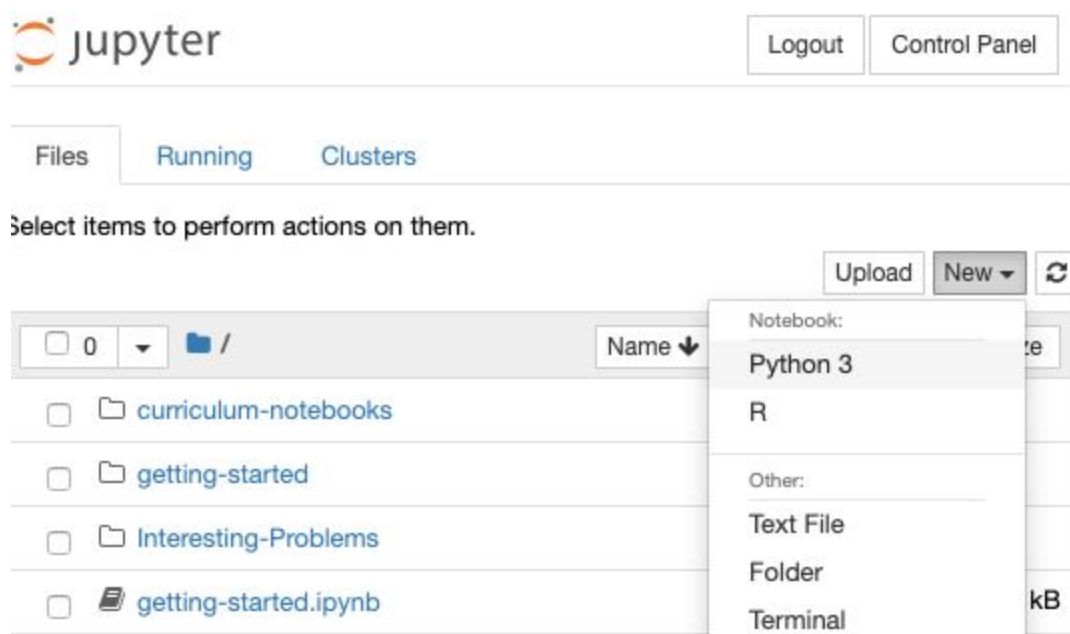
jupyter

Logout Control Panel

Files Running Clusters

Select items to perform actions on them.

Upload New

0 /

Name

Notebook:

Python 3

R

Other:

Text File

Folder

Terminal

curriculum-notebooks

getting-started

Interesting-Problems

getting-started.ipynb

kB